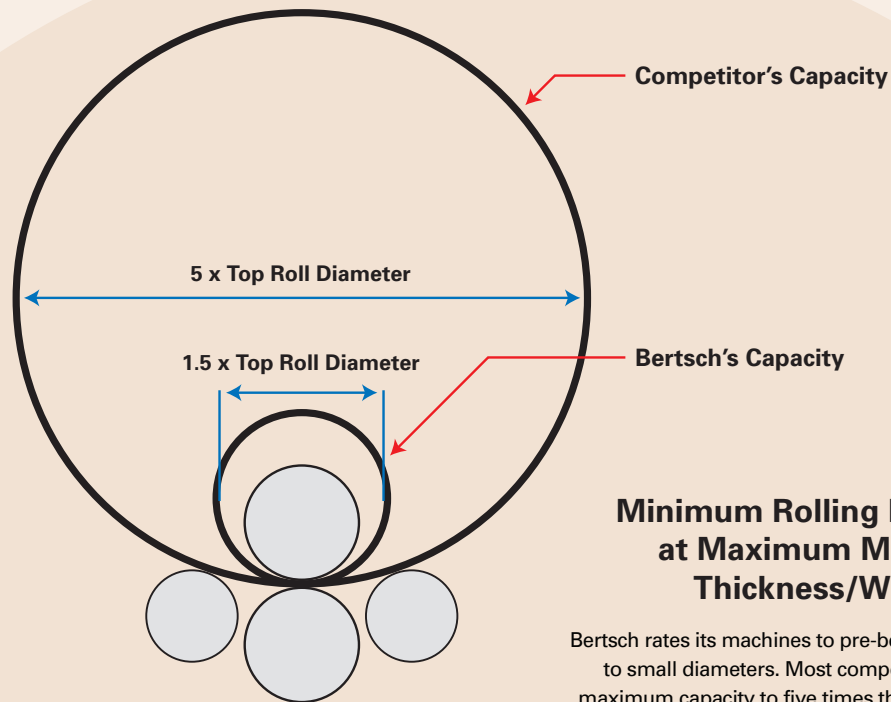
Competitor's Capacity

5 x Top Roll Diameter

1.5 x Top Roll Diameter

Bertsch's Capacity

Minimum Rolling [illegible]
at Maximum M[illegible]
Thickness/W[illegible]

Bertsch rates its machines to pre-be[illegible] to small diameters. Most compe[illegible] maximum capacity to five times th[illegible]